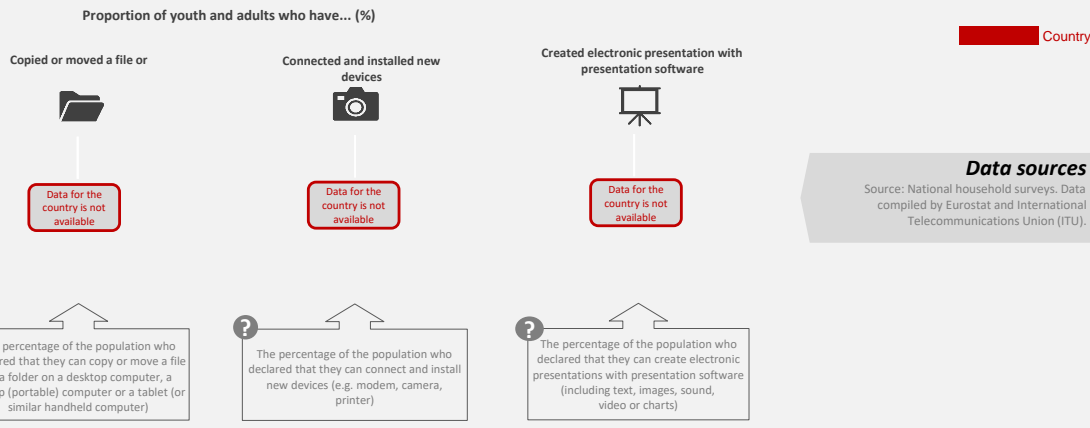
Proportion of youth and adults who have... (%)

Country

Copied or moved a file or

Data for the country is not available

Connected and installed new devices

Data for the country is not available

Created electronic presentation with presentation software

Data for the country is not available

Data sources

Source: National household surveys. Data compiled by Eurostat and International Telecommunications Union (ITU).

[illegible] percentage of the population who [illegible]red that they can copy or move a file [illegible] a folder on a desktop computer, a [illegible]p (portable) computer or a tablet (or similar handheld computer)

?

The percentage of the population who declared that they can connect and install new devices (e.g. modem, camera, printer)

?

The percentage of the population who declared that they can create electronic presentations with presentation software (including text, images, sound, video or charts)